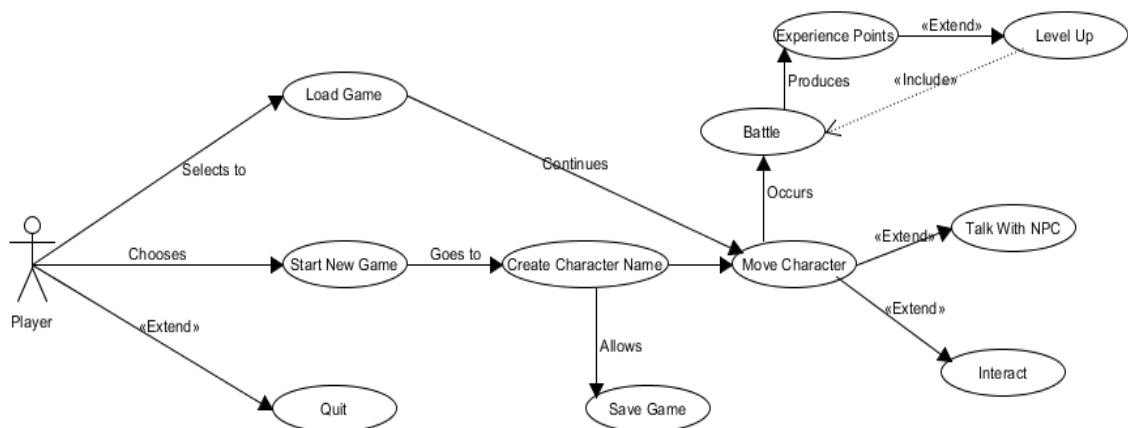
Experience Points
«Extend»
Level Up
Produces
«Include»
Load Game
Battle
Selects to
Continues
Occurs
«Extend»
Talk With NPC
Chooses
Start New Game
Goes to
Create Character Name
Move Character
Player
«Extend»
«Extend»
Allows
Interact
Quit
Save Game